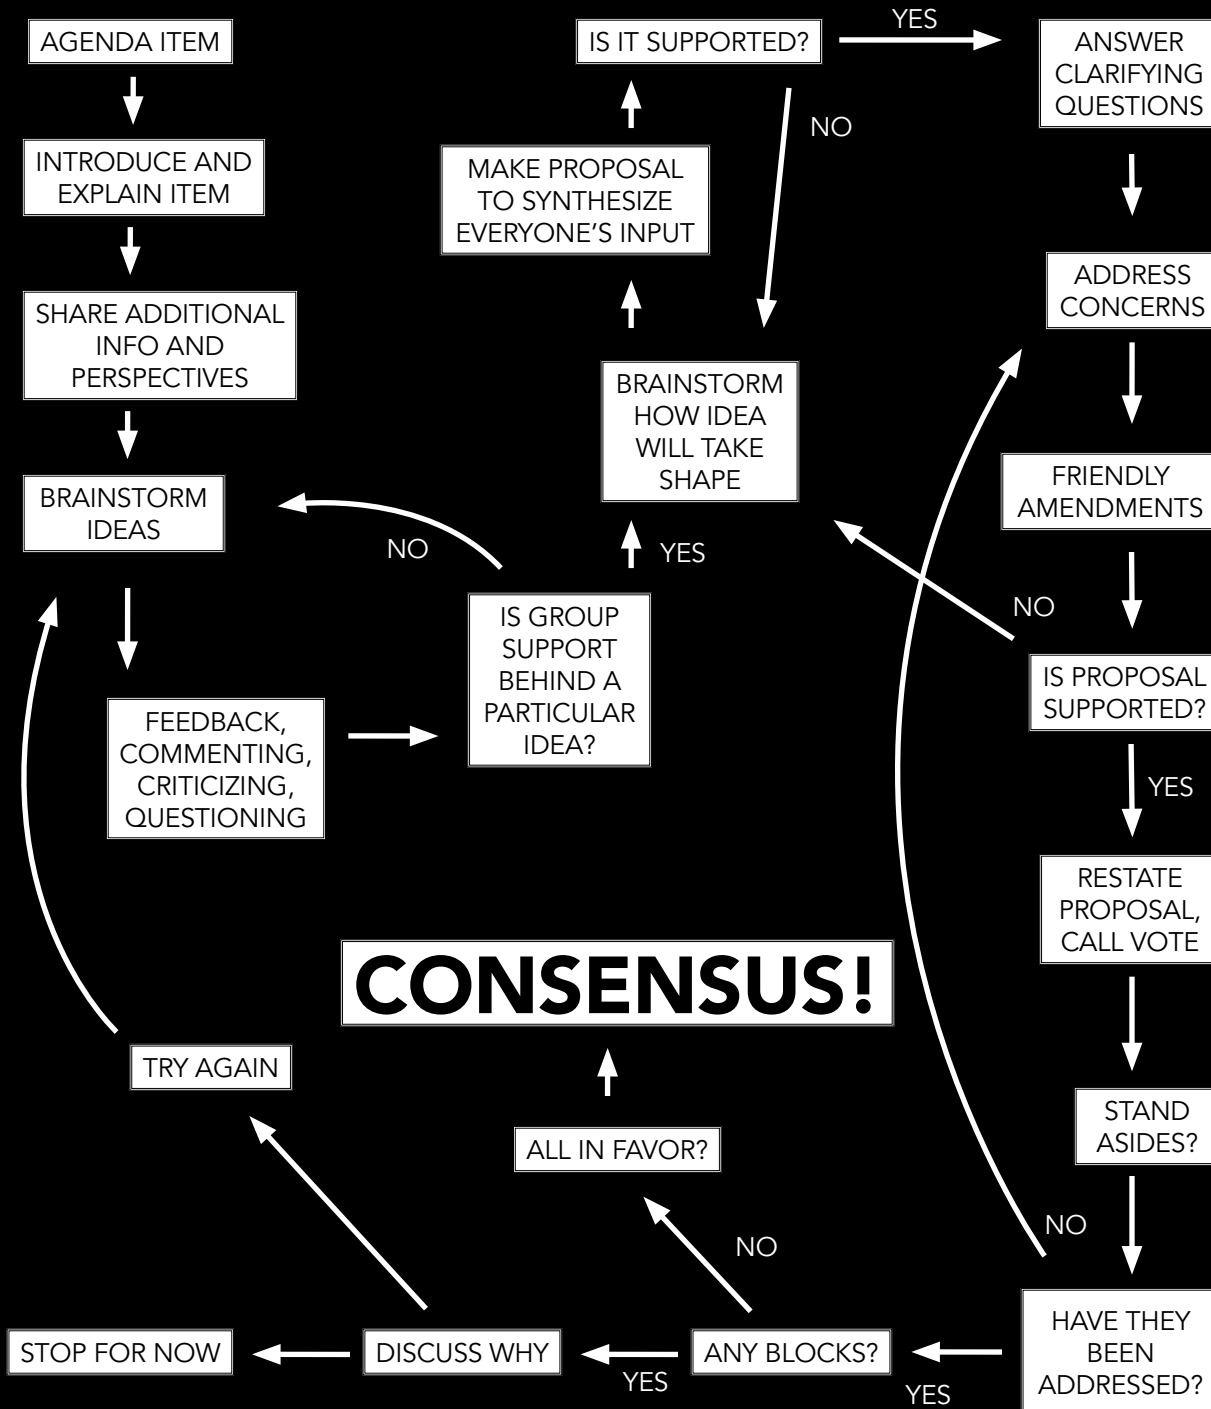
AGENDA ITEM

INTRODUCE AND EXPLAIN ITEM

SHARE ADDITIONAL INFO AND PERSPECTIVES

BRAINSTORM IDEAS

FEEDBACK, COMMENTING, CRITICIZING, QUESTIONING

IS GROUP SUPPORT BEHIND A PARTICULAR IDEA?

NO

YES

BRAINSTORM HOW IDEA WILL TAKE SHAPE

MAKE PROPOSAL TO SYNTHESIZE EVERYONE'S INPUT

IS IT SUPPORTED?

YES

NO

ANSWER CLARIFYING QUESTIONS

ADDRESS CONCERNS

FRIENDLY AMENDMENTS

IS PROPOSAL SUPPORTED?

NO

YES

RESTATE PROPOSAL, CALL VOTE

STAND ASIDES?

NO

HAVE THEY BEEN ADDRESSED?

YES

ANY BLOCKS?

NO

YES

ALL IN FAVOR?

CONSENSUS!

DISCUSS WHY

STOP FOR NOW

TRY AGAIN